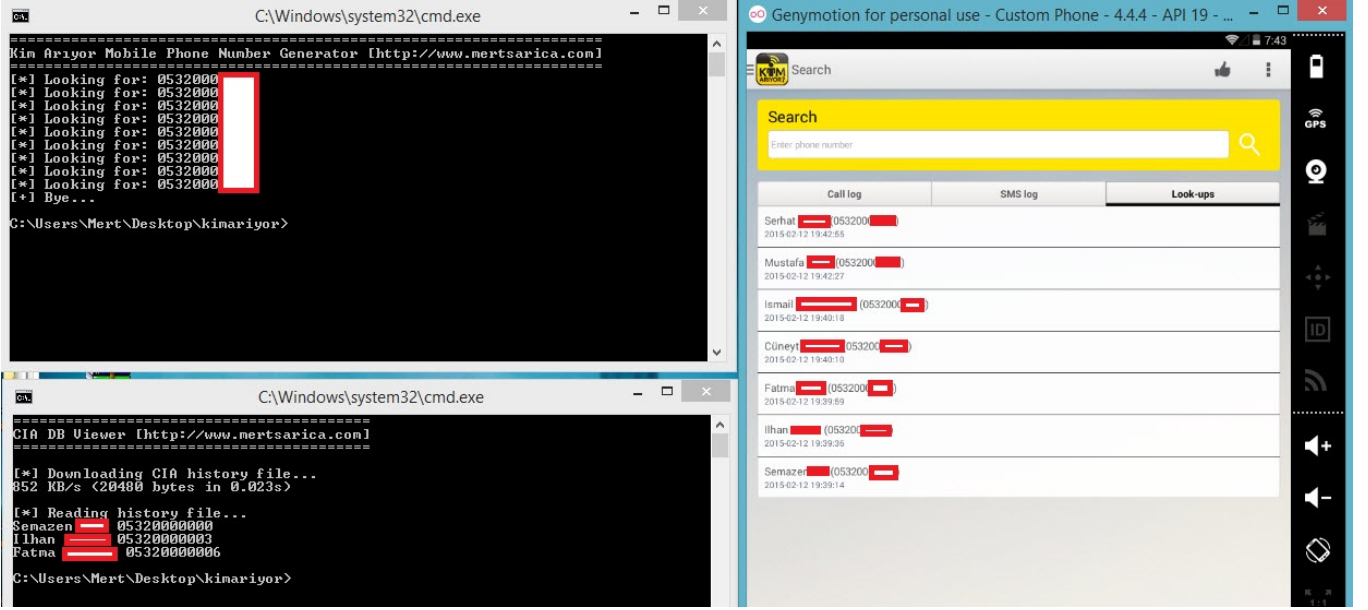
C:\Windows\system32\cmd.exe

Kim Arıyor Mobile Phone Number Generator [http://www.mertsarica.com]
[*] Looking for: 0532000
[*] Looking for: 0532000
[*] Looking for: 0532000
[*] Looking for: 0532000
[*] Looking for: 0532000
[*] Looking for: 0532000
[*] Looking for: 0532000
[*] Looking for: 0532000
[*] Looking for: 0532000
[+] Bye...

C:\Users\Mert\Desktop\kimariyor>

C:\Windows\system32\cmd.exe

CIA DB Viewer [http://www.mertsarica.com]

[*] Downloading CIA history file...
852 KB/s (20480 bytes in 0.023s)

[*] Reading history file...
Semazen 05320000000
Ilhan 05320000003
Fatma 05320000006

C:\Users\Mert\Desktop\kimariyor>

Genymotion for personal use - Custom Phone - 4.4.4 - API 19 - ...

7:43

KİM ARIYOR Search

Search

Enter phone number

| Call log | SMS log | Look-ups |
|---|---|---|

Serhat (053200 )
2015-02-12 19:42:55

Mustafa (053200 )
2015-02-12 19:42:27

Ismail (053200 )
2015-02-12 19:40:18

Cüneyt (053200 )
2015-02-12 19:40:10

Fatma (053200 )
2015-02-12 19:39:59

Ilhan (053200 )
2015-02-12 19:39:36

Semazen (053200 )
2015-02-12 19:39:14

GPS

ID